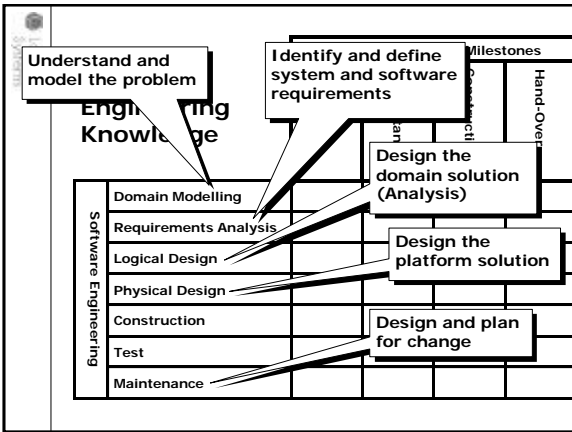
Understand and model the problem

Identify and define system and software requirements

Milestones

Engineering Knowledge

Hand-Over

Design the domain solution (Analysis)

Design the platform solution

Design and plan for change

Software Engineering

Domain Modelling

Requirements Analysis

Logical Design

Physical Design

Construction

Test

Maintenance